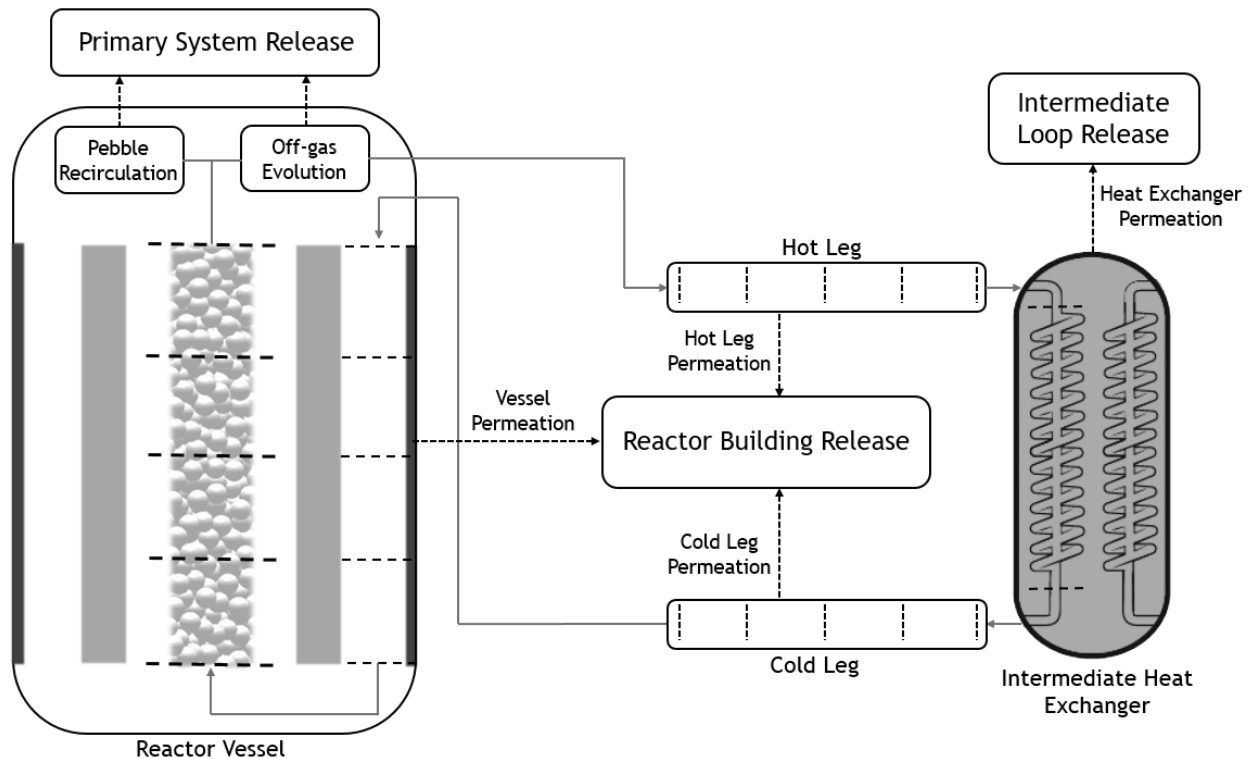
Primary System Release

Pebble Recirculation

Off-gas Evolution

Intermediate Loop Release

Heat Exchanger Permeation

Hot Leg

Hot Leg Permeation

Vessel Permeation

Reactor Building Release

Cold Leg Permeation

Cold Leg

Reactor Vessel

Intermediate Heat Exchanger